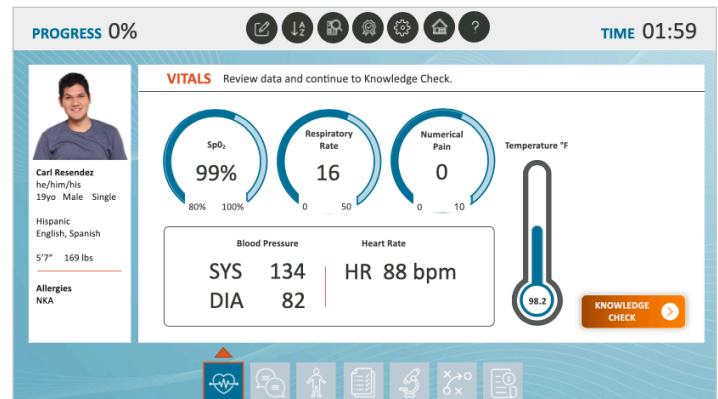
PROGRESS 0%

TIME 01:59

Carl Resendez
he/him/his
19yo Male Single

Hispanic
English, Spanish

5'7" 169 lbs

Allergies
NKA

VITALS Review data and continue to Knowledge Check.

$SpO_2$
99%
80% 100%

Respiratory Rate
16
0 50

Numerical Pain
0
0 10

Temperature °F
98.2

Blood Pressure
SYS 134
DIA 82

Heart Rate
HR 88 bpm

KNOWLEDGE CHECK